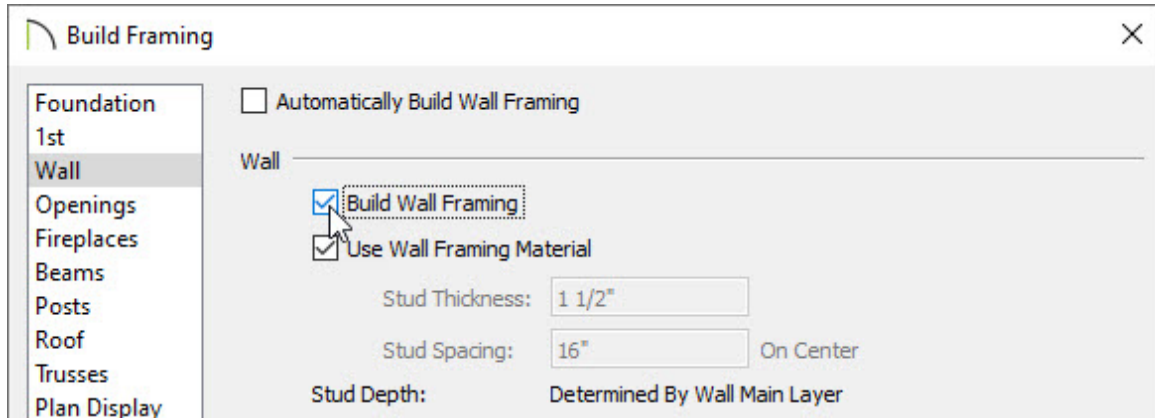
Build Framing

Foundation
1st
Wall
Openings
Fireplaces
Beams
Posts
Roof
Trusses
Plan Display

Automatically Build Wall Framing

Wall

Build Wall Framing

Use Wall Framing Material

Stud Thickness: 1 1/2"

Stud Spacing: 16" On Center

Stud Depth: Determined By Wall Main Layer